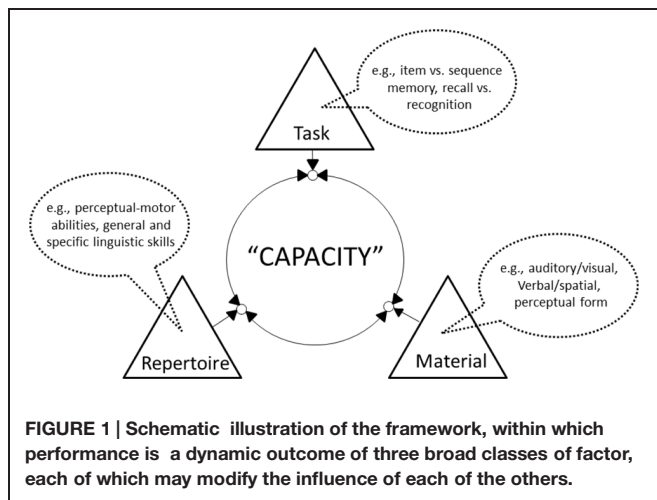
e.g., item vs. sequence memory, recall vs. recognition

Task

e.g., perceptual-motor abilities, general and specific linguistic skills

"CAPACITY"

e.g., auditory/visual, Verbal/spatial, perceptual form

Repertoire

Material

FIGURE 1 | Schematic illustration of the framework, within which performance is a dynamic outcome of three broad classes of factor, each of which may modify the influence of each of the others.